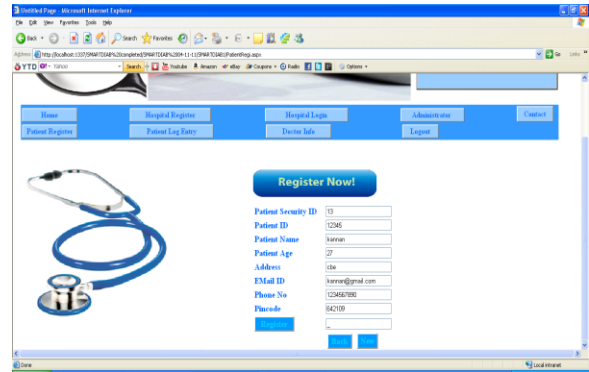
Untitled Page - Microsoft Internet Explorer

File Edit View Favorites Tools Help

Back Search Favorites

Address http://localhost:1337/SMARTDIAB%20completed/SMARTDIAB%2004-11-11/SMARTDIAB1/PatientReg.aspx

Go Links

YTD Yahoo Search Youtube Amazon eBay Coupons Radio Options

Home
Hospital Register
Hospital Login
Administrator
Contact
Patient Register
Patient Log Entry
Doctor Info
Logout

Register Now!

| | |
|---|---|
| Patient Security ID | 13 |
| Patient ID | 12345 |
| Patient Name | kannan |
| Patient Age | 27 |
| Address | cbe |
| EMail ID | kannan@gmail.com |
| Phone No | 1234567890 |
| Pincode | 642109 |
| Register | |

Back New

Done
Local intranet